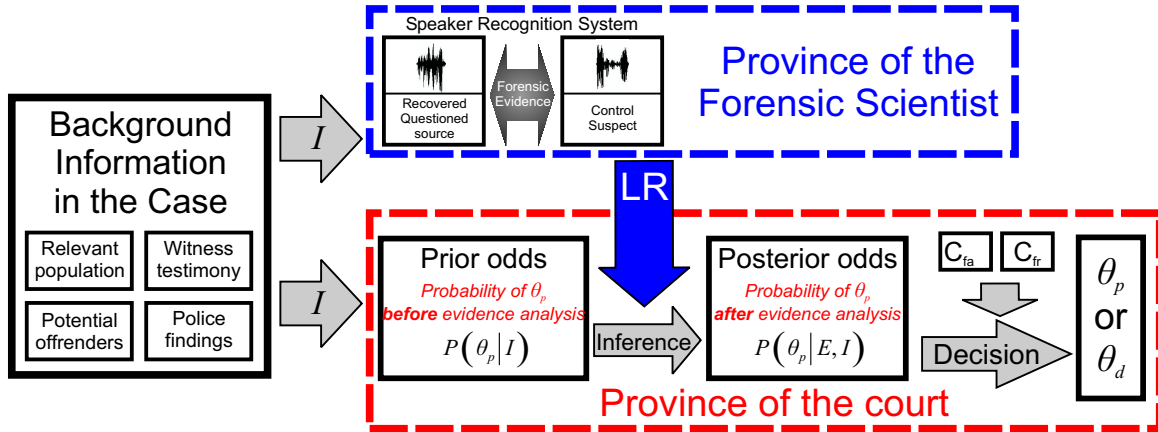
Background Information in the Case

Relevant population

Witness testimony

Potential offenders

Police findings

$I$

$I$

Speaker Recognition System

Recovered Questioned source

Forensic Evidence

Control Suspect

Province of the Forensic Scientist

LR

Prior odds

Probability of $\theta_p$ **before** evidence analysis

$P\left(\theta_p \middle| I\right)$

Inference

Posterior odds

Probability of $\theta_p$ **after** evidence analysis

$P\left(\theta_p \middle| E, I\right)$

$C_{fa}$

$C_{fr}$

Decision

$\theta_p$ or $\theta_d$

Province of the court